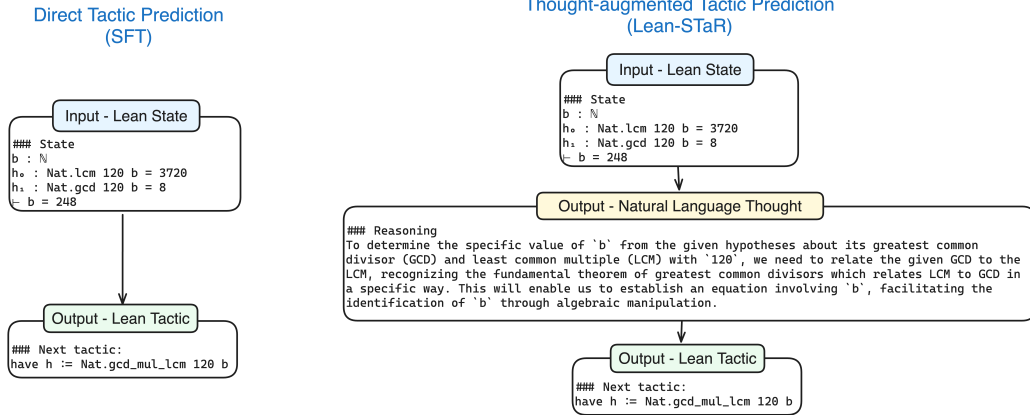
Direct Tactic Prediction
(SFT)

Input - Lean State

### State
b : ℕ
h₀ : Nat.lcm 120 b = 3720
h₁ : Nat.gcd 120 b = 8
⊢ b = 248

Output - Lean Tactic

### Next tactic:
have h := Nat.gcd_mul_lcm 120 b

Thought-augmented Tactic Prediction
(Lean-STaR)

Input - Lean State

### State
b : ℕ
h₀ : Nat.lcm 120 b = 3720
h₁ : Nat.gcd 120 b = 8
⊢ b = 248

Output - Natural Language Thought

### Reasoning
To determine the specific value of `b` from the given hypotheses about its greatest common divisor (GCD) and least common multiple (LCM) with `120`, we need to relate the given GCD to the LCM, recognizing the fundamental theorem of greatest common divisors which relates LCM to GCD in a specific way. This will enable us to establish an equation involving `b`, facilitating the identification of `b` through algebraic manipulation.

Output - Lean Tactic

### Next tactic:
have h := Nat.gcd_mul_lcm 120 b